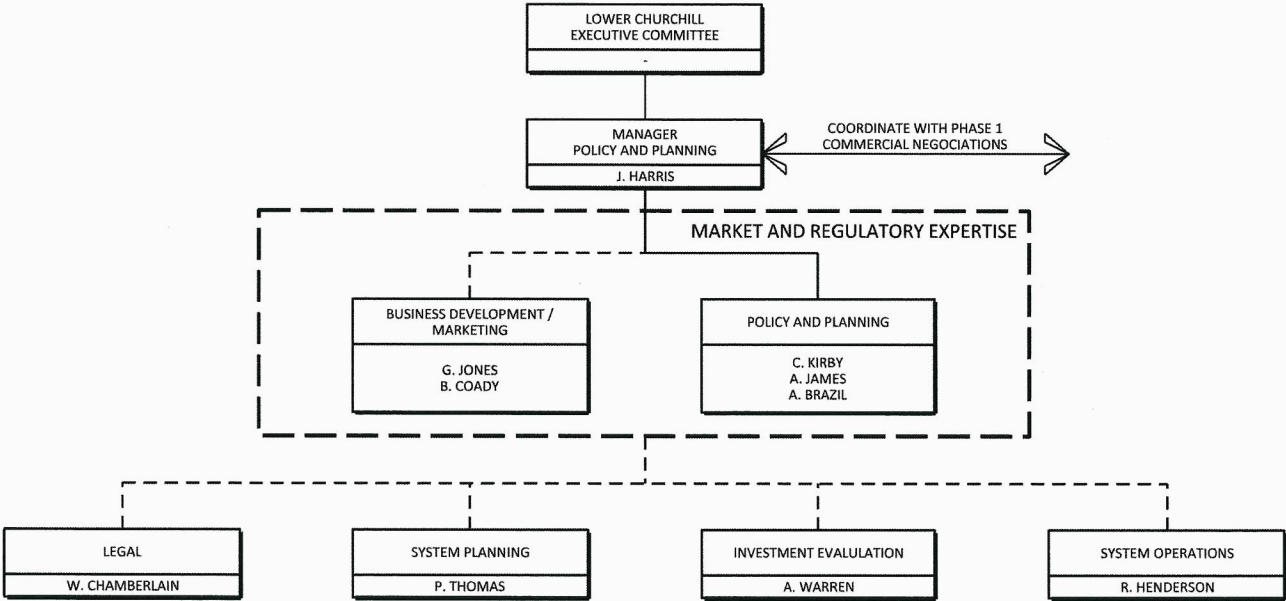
LOWER CHURCHILL
EXECUTIVE COMMITTEE
-

MANAGER
POLICY AND PLANNING
J. HARRIS

COORDINATE WITH PHASE 1
COMMERCIAL NEGOCIATIONS

MARKET AND REGULATORY EXPERTISE

BUSINESS DEVELOPMENT / MARKETING
G. JONES
B. COADY

POLICY AND PLANNING
C. KIRBY
A. JAMES
A. BRAZIL

LEGAL
W. CHAMBERLAIN

SYSTEM PLANNING
P. THOMAS

INVESTMENT EVALUATION
A. WARREN

SYSTEM OPERATIONS
R. HENDERSON